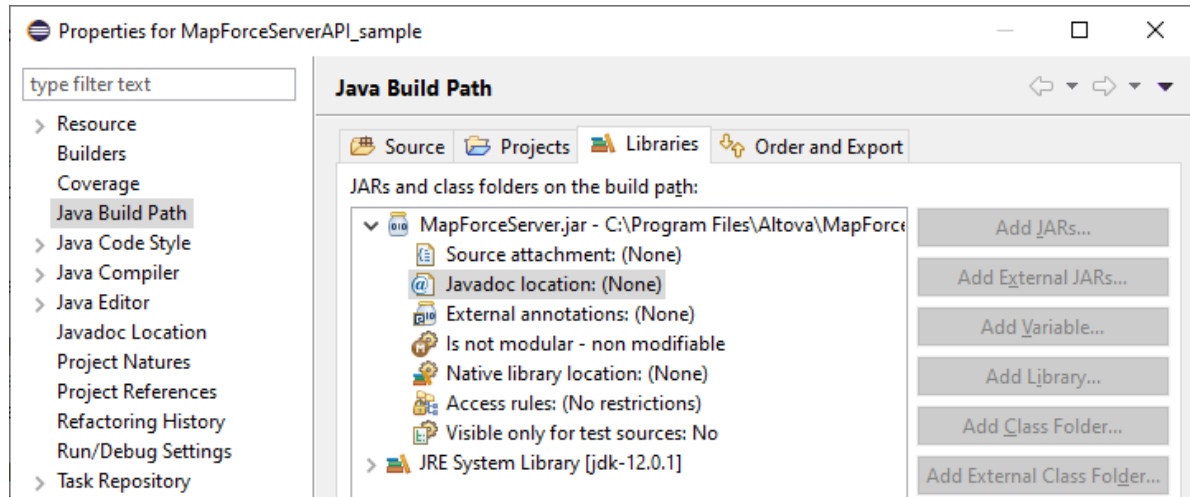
Properties for MapForceServerAPI_sample

type filter text

Resource
Builders
Coverage
Java Build Path
Java Code Style
Java Compiler
Java Editor
Javadoc Location
Project Natures
Project References
Refactoring History
Run/Debug Settings
Task Repository

Java Build Path

Source
Projects
Libraries
Order and Export

JARs and class folders on the build path:

MapForceServer.jar - C:\Program Files\Altova\MapForce
Source attachment: (None)
Javadoc location: (None)
External annotations: (None)
Is not modular - non modifiable
Native library location: (None)
Access rules: (No restrictions)
Visible only for test sources: No
JRE System Library [jdk-12.0.1]

Add JARs...
Add External JARs...
Add Variable...
Add Library...
Add Class Folder...
Add External Class Folder...